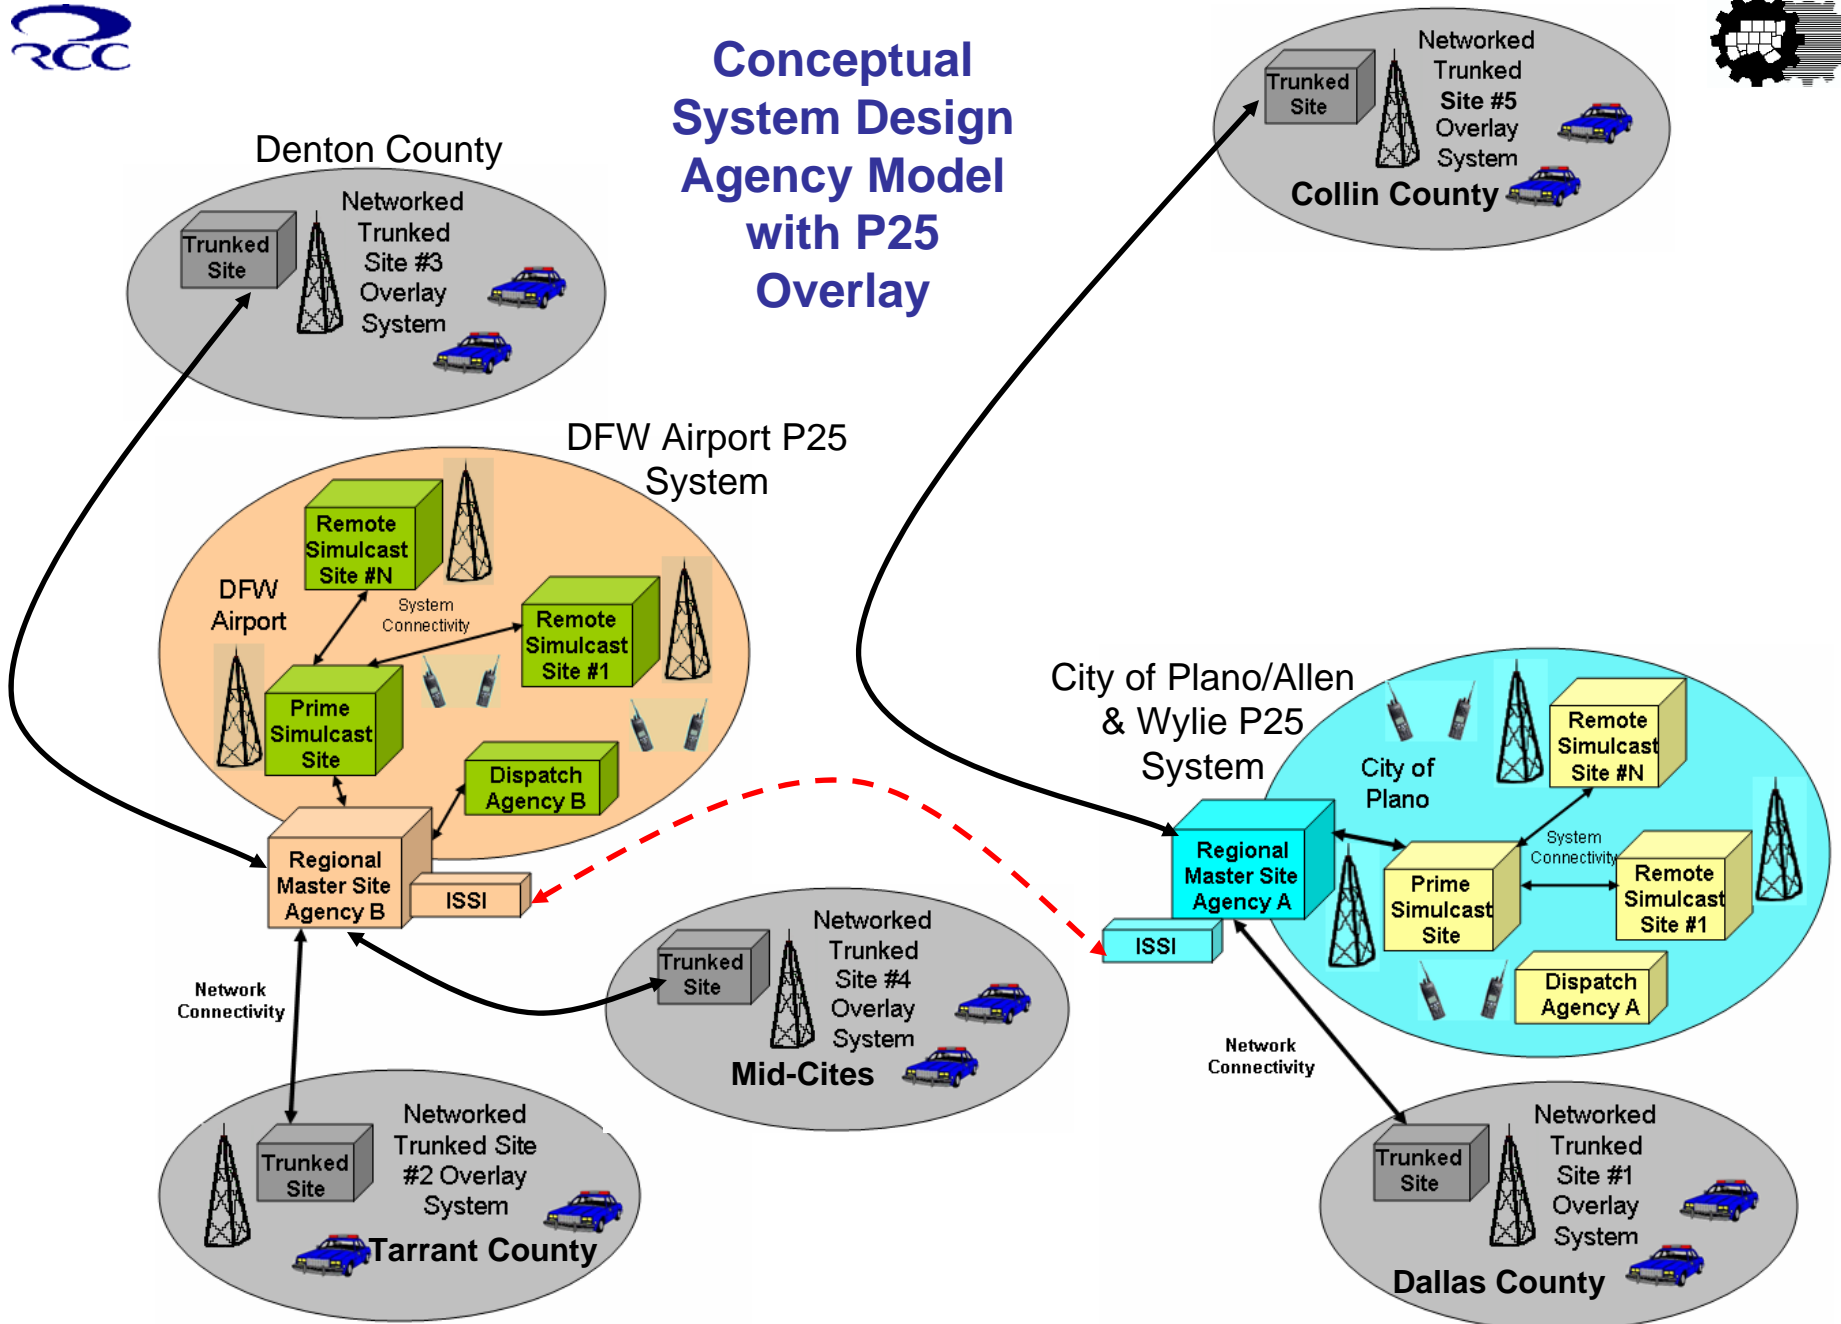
RCC

Conceptual System Design Agency Model with P25 Overlay

Denton County

Trunked Site

Networked Trunked Site #3 Overlay System

Trunked Site

Networked Trunked Site #5 Overlay System

Collin County

DFW Airport P25 System

DFW Airport

Remote Simulcast Site #N

System Connectivity

Remote Simulcast Site #1

Prime Simulcast Site

Dispatch Agency B

Regional Master Site Agency B

ISSI

City of Plano/Allen & Wylie P25 System

City of Plano

Remote Simulcast Site #N

System Connectivity

Regional Master Site Agency A

Prime Simulcast Site

Remote Simulcast Site #1

ISSI

Dispatch Agency A

Network Connectivity

Trunked Site

Networked Trunked Site #4 Overlay System

Mid-Cites

Network Connectivity

Trunked Site

Networked Trunked Site #2 Overlay System

Tarrant County

Trunked Site

Networked Trunked Site #1 Overlay System

Dallas County